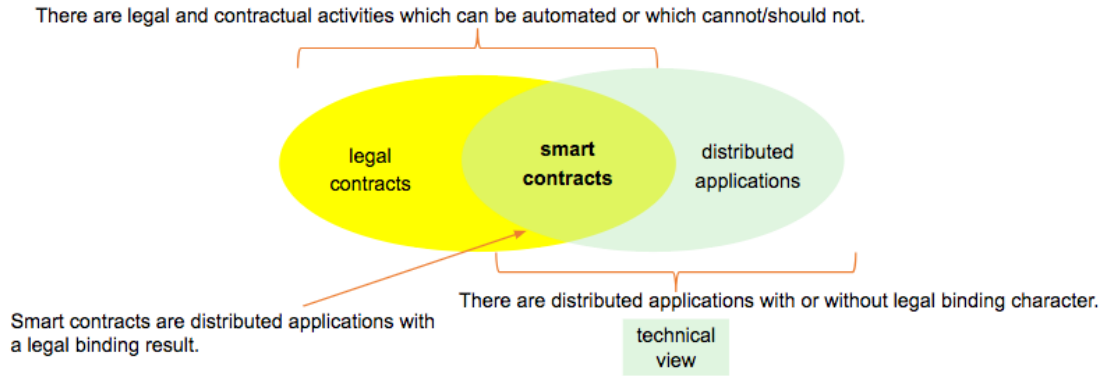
There are legal and contractual activities which can be automated or which cannot/should not.

legal contracts

smart contracts

distributed applications

There are distributed applications with or without legal binding character.

Smart contracts are distributed applications with a legal binding result.

technical view